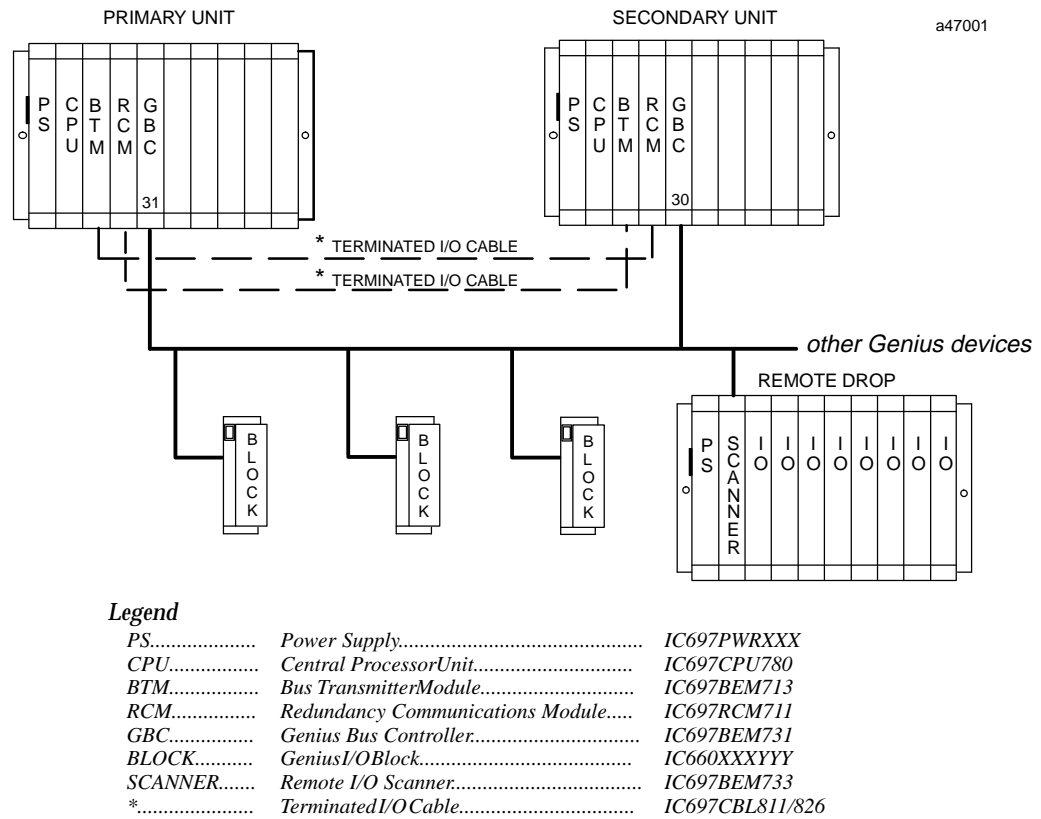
PRIMARY UNIT

SECONDARY UNIT

a47001

PS CPU BTM RCM GBC

31

PS CPU BTM RCM GBC

30

* TERMINATED I/O CABLE

* TERMINATED I/O CABLE

other Genius devices

REMOTE DROP

BLOCK

BLOCK

BLOCK

PS SCANNER IO IO IO IO IO IO IO IO

Legend

| | | |
|---|---|---|
| PS.................... | Power Supply.............................................. | IC697PWRXXX |
| CPU................. | Central ProcessorUnit............................... | IC697CPU780 |
| BTM................. | Bus TransmitterModule............................ | IC697BEM713 |
| RCM................ | Redundancy Communications Module...... | IC697RCM711 |
| GBC................ | Genius Bus Controller................................ | IC697BEM731 |
| BLOCK........... | GeniusI/OBlock........................................ | IC660XXXYYY |
| SCANNER....... | Remote I/O Scanner................................... | IC697BEM733 |
| *...................... | TerminatedI/OCable................................. | IC697CBL811/826 |